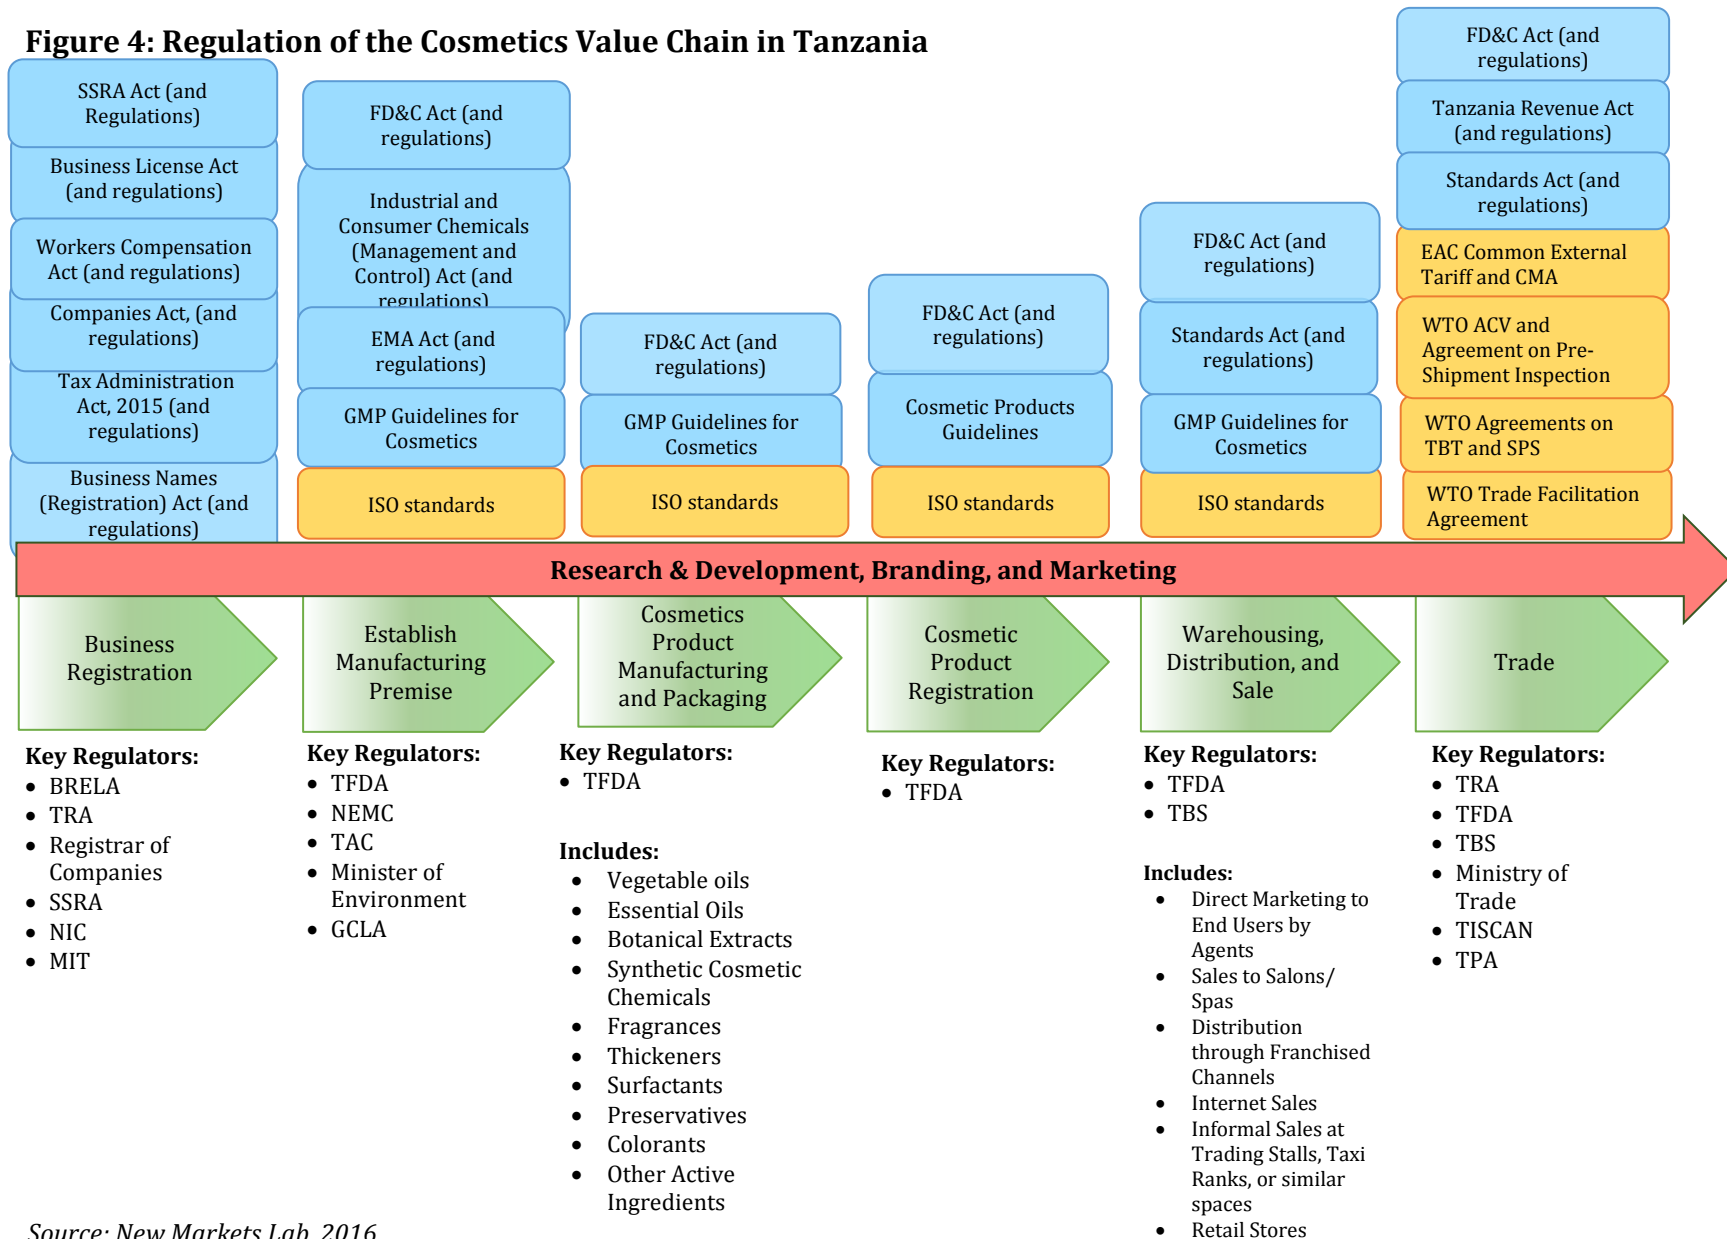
Figure 4: Regulation of the Cosmetics Value Chain in Tanzania

SSRA Act (and Regulations)

Business License Act (and regulations)

Workers Compensation Act (and regulations)

Companies Act, (and regulations)

Tax Administration Act, 2015 (and regulations)

Business Names (Registration) Act (and regulations)

FD&C Act (and regulations)

Industrial and Consumer Chemicals (Management and Control) Act (and regulations)

EMA Act (and regulations)

GMP Guidelines for Cosmetics

ISO standards

FD&C Act (and regulations)

GMP Guidelines for Cosmetics

ISO standards

FD&C Act (and regulations)

Cosmetic Products Guidelines

ISO standards

FD&C Act (and regulations)

Standards Act (and regulations)

GMP Guidelines for Cosmetics

ISO standards

FD&C Act (and regulations)

Tanzania Revenue Act (and regulations)

Standards Act (and regulations)

EAC Common External Tariff and CMA

WTO ACV and Agreement on Pre-Shipment Inspection

WTO Agreements on TBT and SPS

WTO Trade Facilitation Agreement

Research & Development, Branding, and Marketing

Business Registration

Establish Manufacturing Premise

Cosmetics Product Manufacturing and Packaging

Cosmetic Product Registration

Warehousing, Distribution, and Sale

Trade

Key Regulators:
• BRELA
• TRA
• Registrar of Companies
• SSRA
• NIC
• MIT

Key Regulators:
• TFDA
• NEMC
• TAC
• Minister of Environment
• GCLA

Key Regulators:
• TFDA

Includes:
• Vegetable oils
• Essential Oils
• Botanical Extracts
• Synthetic Cosmetic Chemicals
• Fragrances
• Thickeners
• Surfactants
• Preservatives
• Colorants
• Other Active Ingredients

Key Regulators:
• TFDA

Key Regulators:
• TFDA
• TBS

Includes:
• Direct Marketing to End Users by Agents
• Sales to Salons/ Spas
• Distribution through Franchised Channels
• Internet Sales
• Informal Sales at Trading Stalls, Taxi Ranks, or similar spaces
• Retail Stores

Key Regulators:
• TRA
• TFDA
• TBS
• Ministry of Trade
• TISCAN
• TPA

Source: New Markets Lab, 2016